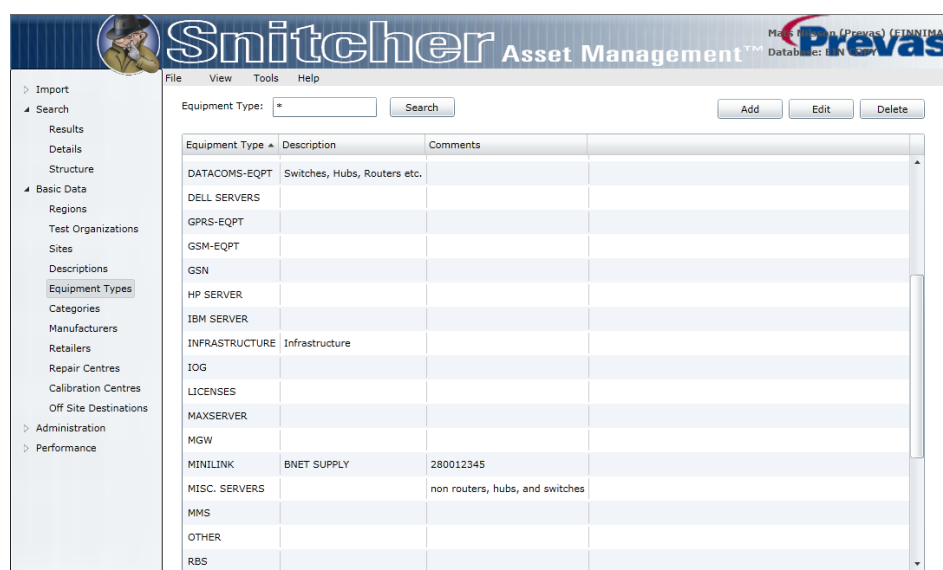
Snitcher Asset Management™

Ma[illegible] (Prevas) (FINNIMA
Data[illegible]: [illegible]
Prevas

File View Tools Help

▷ Import
◢ Search
Results
Details
Structure
◢ Basic Data
Regions
Test Organizations
Sites
Descriptions
Equipment Types
Categories
Manufacturers
Retailers
Repair Centres
Calibration Centres
Off Site Destinations
▷ Administration
▷ Performance

Equipment Type: *

Search

Add Edit Delete

| Equipment Type ▲ | Description | Comments |
|---|---|---|
| DATACOMS-EQPT | Switches, Hubs, Routers etc. | |
| DELL SERVERS | | |
| GPRS-EQPT | | |
| GSM-EQPT | | |
| GSN | | |
| HP SERVER | | |
| IBM SERVER | | |
| INFRASTRUCTURE | Infrastructure | |
| IOG | | |
| LICENSES | | |
| MAXSERVER | | |
| MGW | | |
| MINILINK | BNET SUPPLY | 280012345 |
| MISC. SERVERS | | non routers, hubs, and switches |
| MMS | | |
| OTHER | | |
| RBS | | |